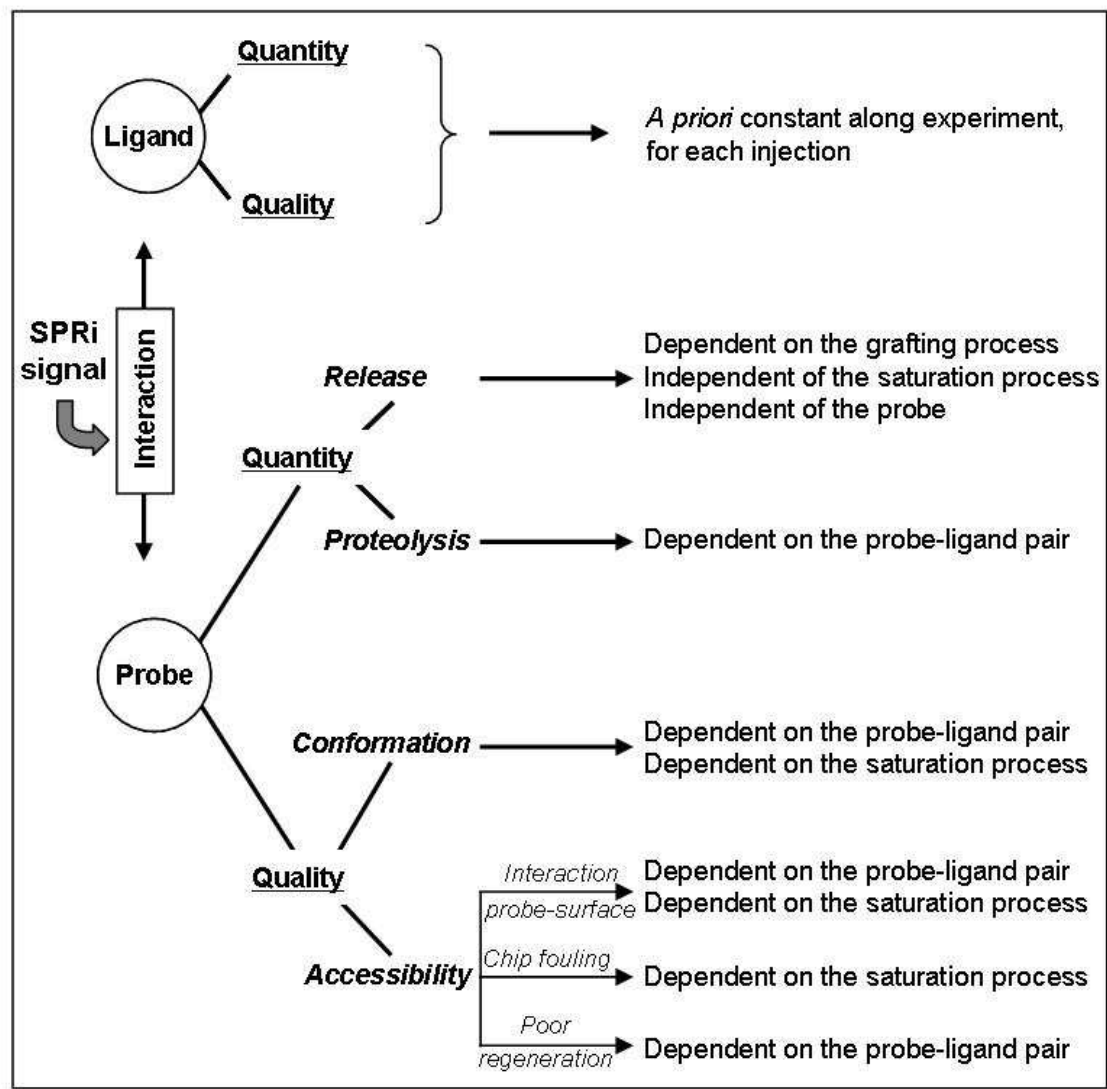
Quantity

Ligand

Quality

*A priori* constant along experiment, for each injection

SPRi signal

Interaction

Release

Dependent on the grafting process
Independent of the saturation process
Independent of the probe

Quantity

Proteolysis

Dependent on the probe-ligand pair

Probe

Conformation

Dependent on the probe-ligand pair
Dependent on the saturation process

Quality

Interaction probe-surface

Dependent on the probe-ligand pair
Dependent on the saturation process

Accessibility

Chip fouling

Dependent on the saturation process

Poor regeneration

Dependent on the probe-ligand pair